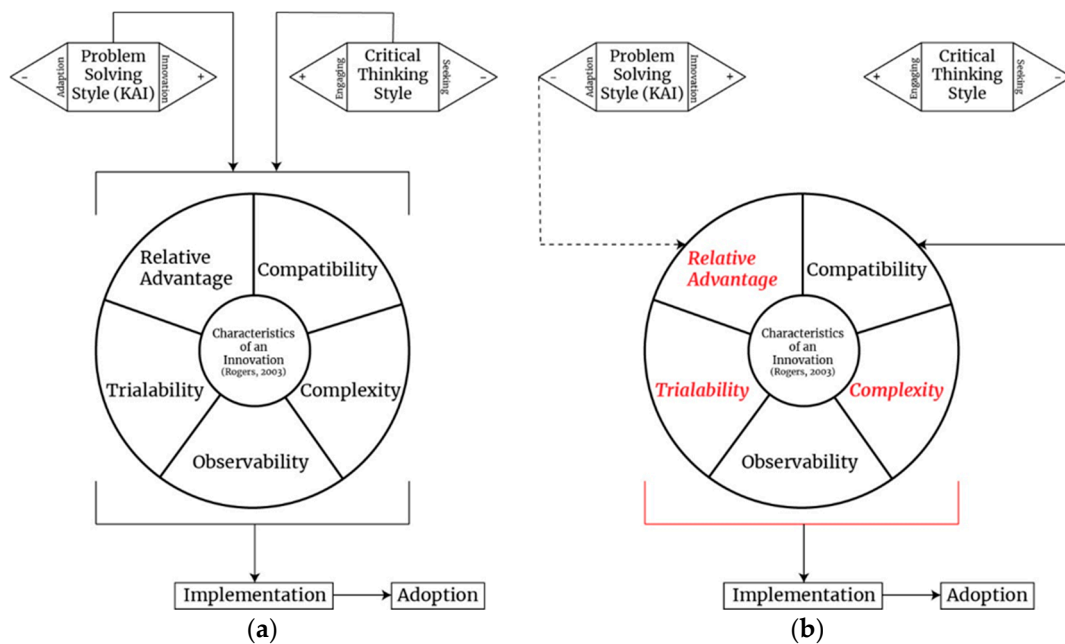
−
Adaption
Problem Solving Style (KAI)
Innovation
+

+
Engaging
Critical Thinking Style
Seeking
−

Relative Advantage
Compatibility
Characteristics of an Innovation (Rogers, 2003)
Trialability
Complexity
Observability

Implementation
Adoption

(a)

−
Adaption
Problem Solving Style (KAI)
Innovation
+

+
Engaging
Critical Thinking Style
Seeking
−

Relative Advantage
Compatibility
Characteristics of an Innovation (Rogers, 2003)
Trialability
Complexity
Observability

Implementation
Adoption

(b)